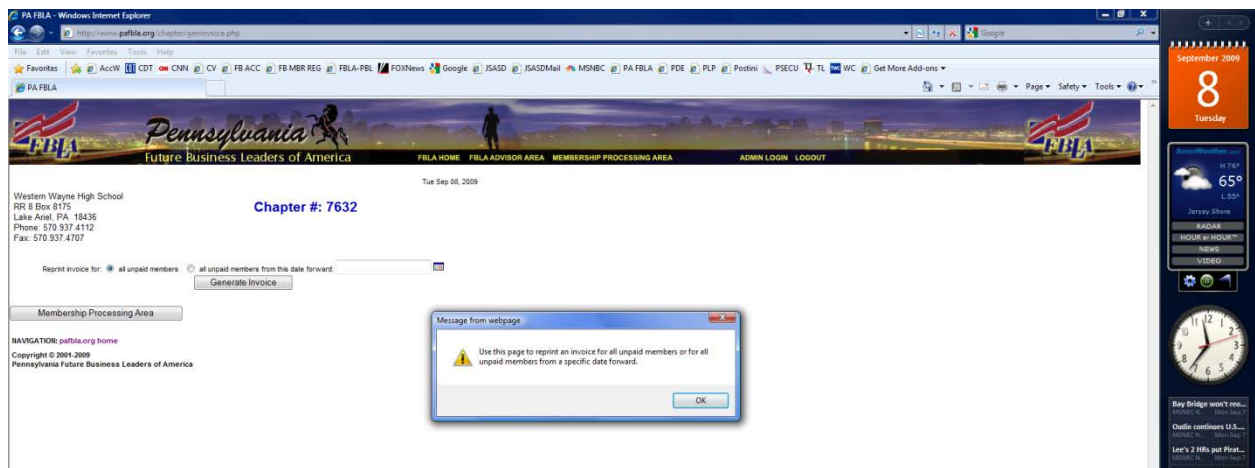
PA FBLA - Windows Internet Explorer

http://www.pafbla.org/chapter/geninvoice.php

Google

File Edit View Favorites Tools Help

Favorites AccW CDT CNN CV FB ACC FB MBR REG FBLA-PBL FOXNews Google JSASD JSASDMail MSNBC PA FBLA PDE PLP Postini PSECU TL WC Get More Add-ons

PA FBLA

Page Safety Tools

FBLA

Pennsylvania

Future Business Leaders of America

FBLA HOME FBLA ADVISOR AREA MEMBERSHIP PROCESSING AREA ADMIN LOGIN LOGOUT

FBLA

Tue Sep 08, 2009

Western Wayne High School
RR 8 Box 8175
Lake Ariel, PA 18436
Phone: 570.937.4112
Fax: 570.937.4707

Chapter #: 7632

Reprint invoice for: all unpaid members all unpaid members from this date forward:

Generate Invoice

Membership Processing Area

NAVIGATION: pafbla.org home

Copyright © 2001-2009
Pennsylvania Future Business Leaders of America

Message from webpage

Use this page to reprint an invoice for all unpaid members or for all unpaid members from a specific date forward.

OK

September 2009

8

Tuesday

H 76°

65°

L 55°

Jersey Shore

RADAR

HOUR BY HOUR

NEWS

VIDEO

Bay Bridge won't reo...
MSNBC N... Mon Sep 7

Oudin continues U.S....
MSNBC N... Mon Sep 7

Lee's 2 Hits put Pirat...
MSNBC N... Mon Sep 7